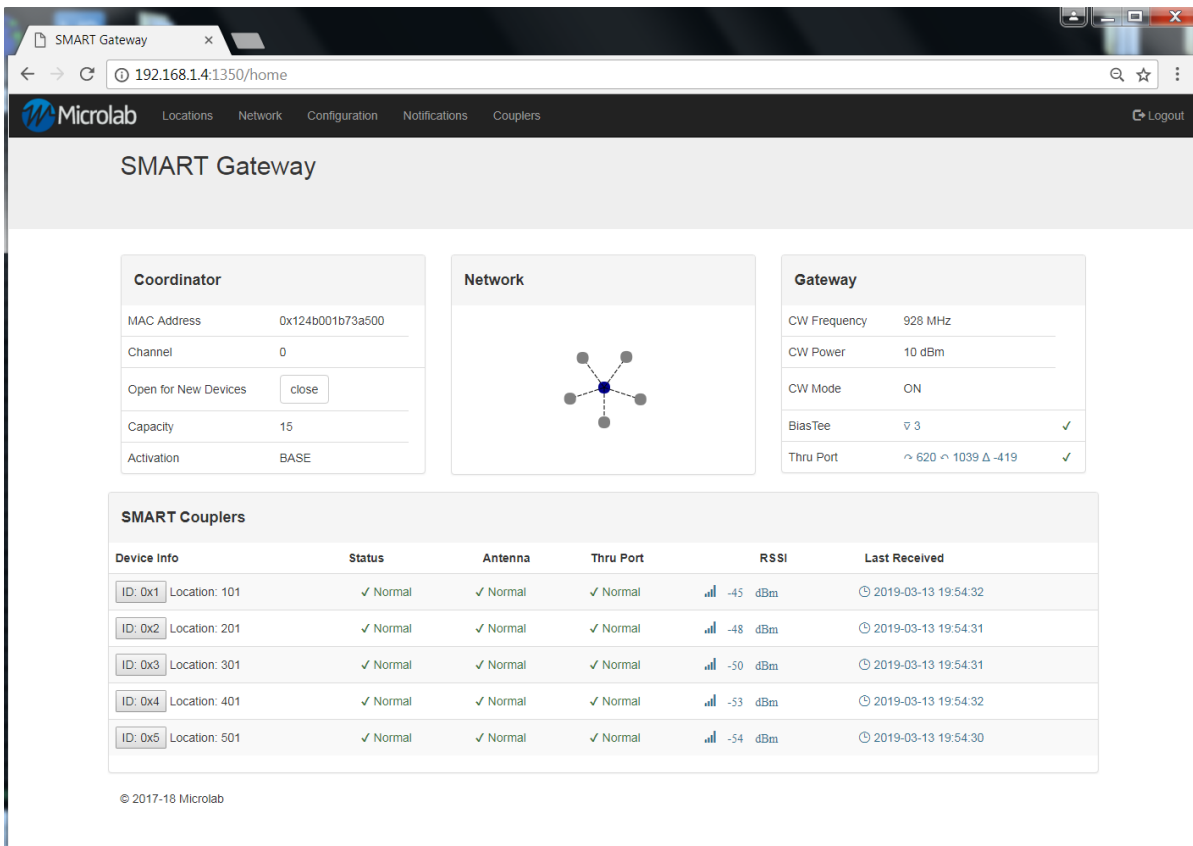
SMART Gateway ×

192.168.1.4:1350/home

Microlab Locations Network Configuration Notifications Couplers Logout

SMART Gateway

Coordinator

| | |
|---|---|
| MAC Address | 0x124b001b73a500 |
| Channel | 0 |
| Open for New Devices | close |
| Capacity | 15 |
| Activation | BASE |

Network

Gateway

| | | |
|---|---|---|
| CW Frequency | 928 MHz | |
| CW Power | 10 dBm | |
| CW Mode | ON | |
| BiasTee | ∇ 3 | ✓ |
| Thru Port | ↷ 620 ↶ 1039 Δ -419 | ✓ |

SMART Couplers

| Device Info | Status | Antenna | Thru Port | RSSI | Last Received |
|---|---|---|---|---|---|
| ID: 0x1 Location: 101 | ✓ Normal | ✓ Normal | ✓ Normal | -45 dBm | 2019-03-13 19:54:32 |
| ID: 0x2 Location: 201 | ✓ Normal | ✓ Normal | ✓ Normal | -48 dBm | 2019-03-13 19:54:31 |
| ID: 0x3 Location: 301 | ✓ Normal | ✓ Normal | ✓ Normal | -50 dBm | 2019-03-13 19:54:31 |
| ID: 0x4 Location: 401 | ✓ Normal | ✓ Normal | ✓ Normal | -53 dBm | 2019-03-13 19:54:32 |
| ID: 0x5 Location: 501 | ✓ Normal | ✓ Normal | ✓ Normal | -54 dBm | 2019-03-13 19:54:30 |

© 2017-18 Microlab